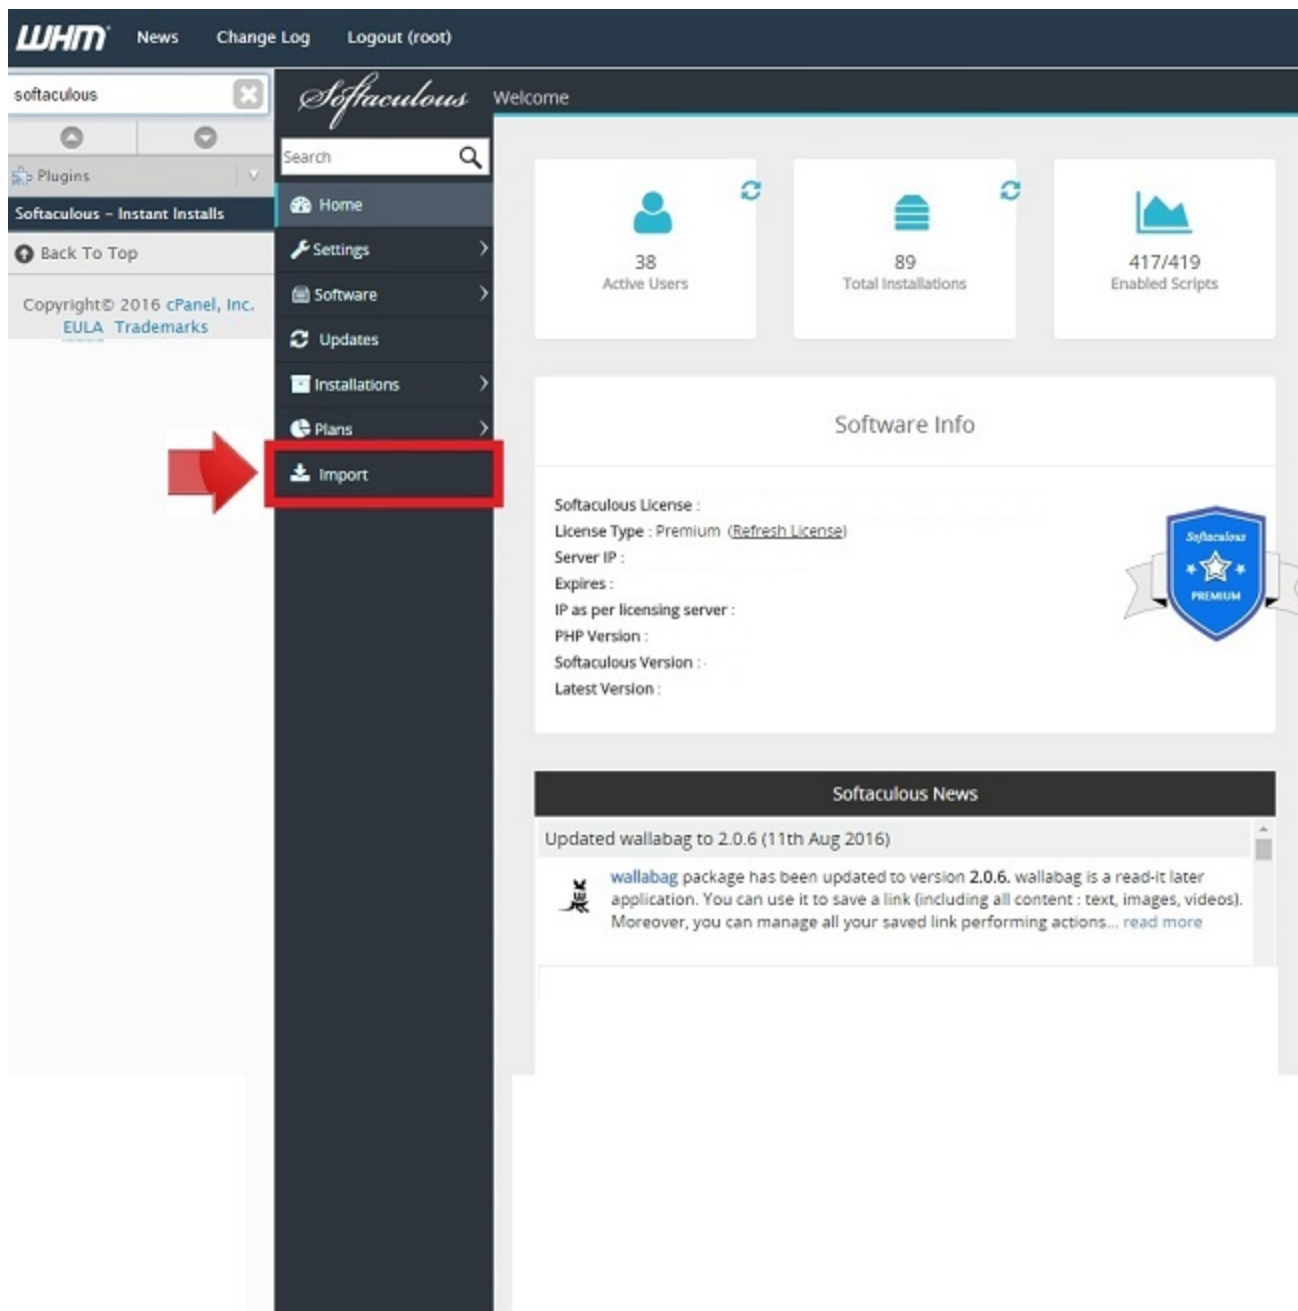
WHM News Change Log Logout (root)

softaculous

Plugins

Softaculous - Instant Installs

Back To Top

Copyright© 2016 cPanel, Inc.
EULA Trademarks

Softaculous Welcome

Search

Home
Settings
Software
Updates
Installations
Plans
Import

38
Active Users

89
Total Installations

417/419
Enabled Scripts

Software Info

Softaculous License :
License Type : Premium (Refresh License)
Server IP :
Expires :
IP as per licensing server :
PHP Version :
Softaculous Version :
Latest Version :

Softaculous
PREMIUM

Softaculous News

Updated wallabag to 2.0.6 (11th Aug 2016)

wallabag package has been updated to version 2.0.6. wallabag is a read-it later application. You can use it to save a link (including all content : text, images, videos). Moreover, you can manage all your saved link performing actions... read more